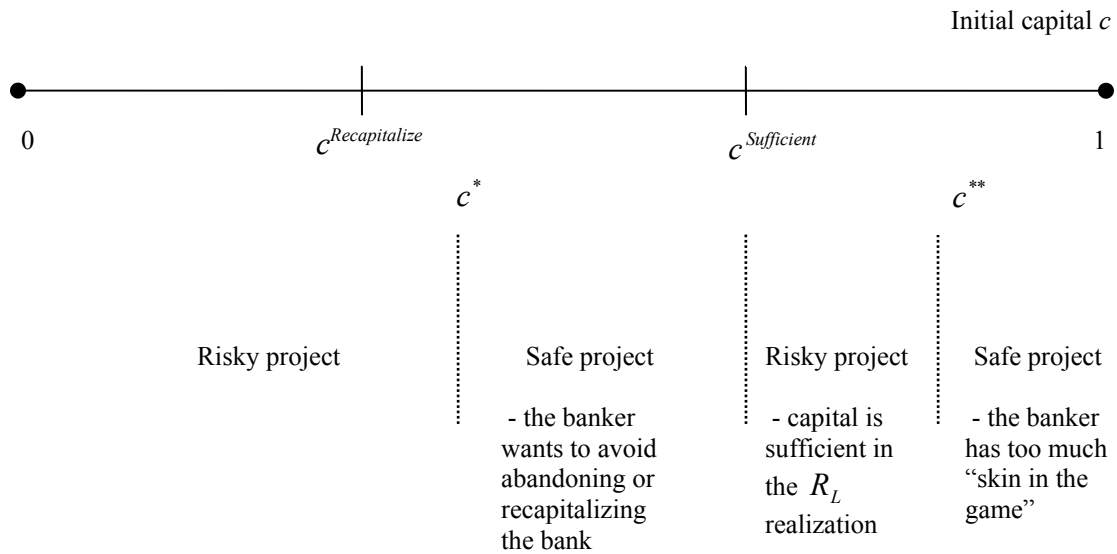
Initial capital $c$

0

$c^{Recapitalize}$

$c^{Sufficient}$

1

$c^{*}$

$c^{**}$

Risky project

Safe project

- the banker wants to avoid abandoning or recapitalizing the bank

Risky project

- capital is sufficient in the $R_L$ realization

Safe project

- the banker has too much “skin in the game”